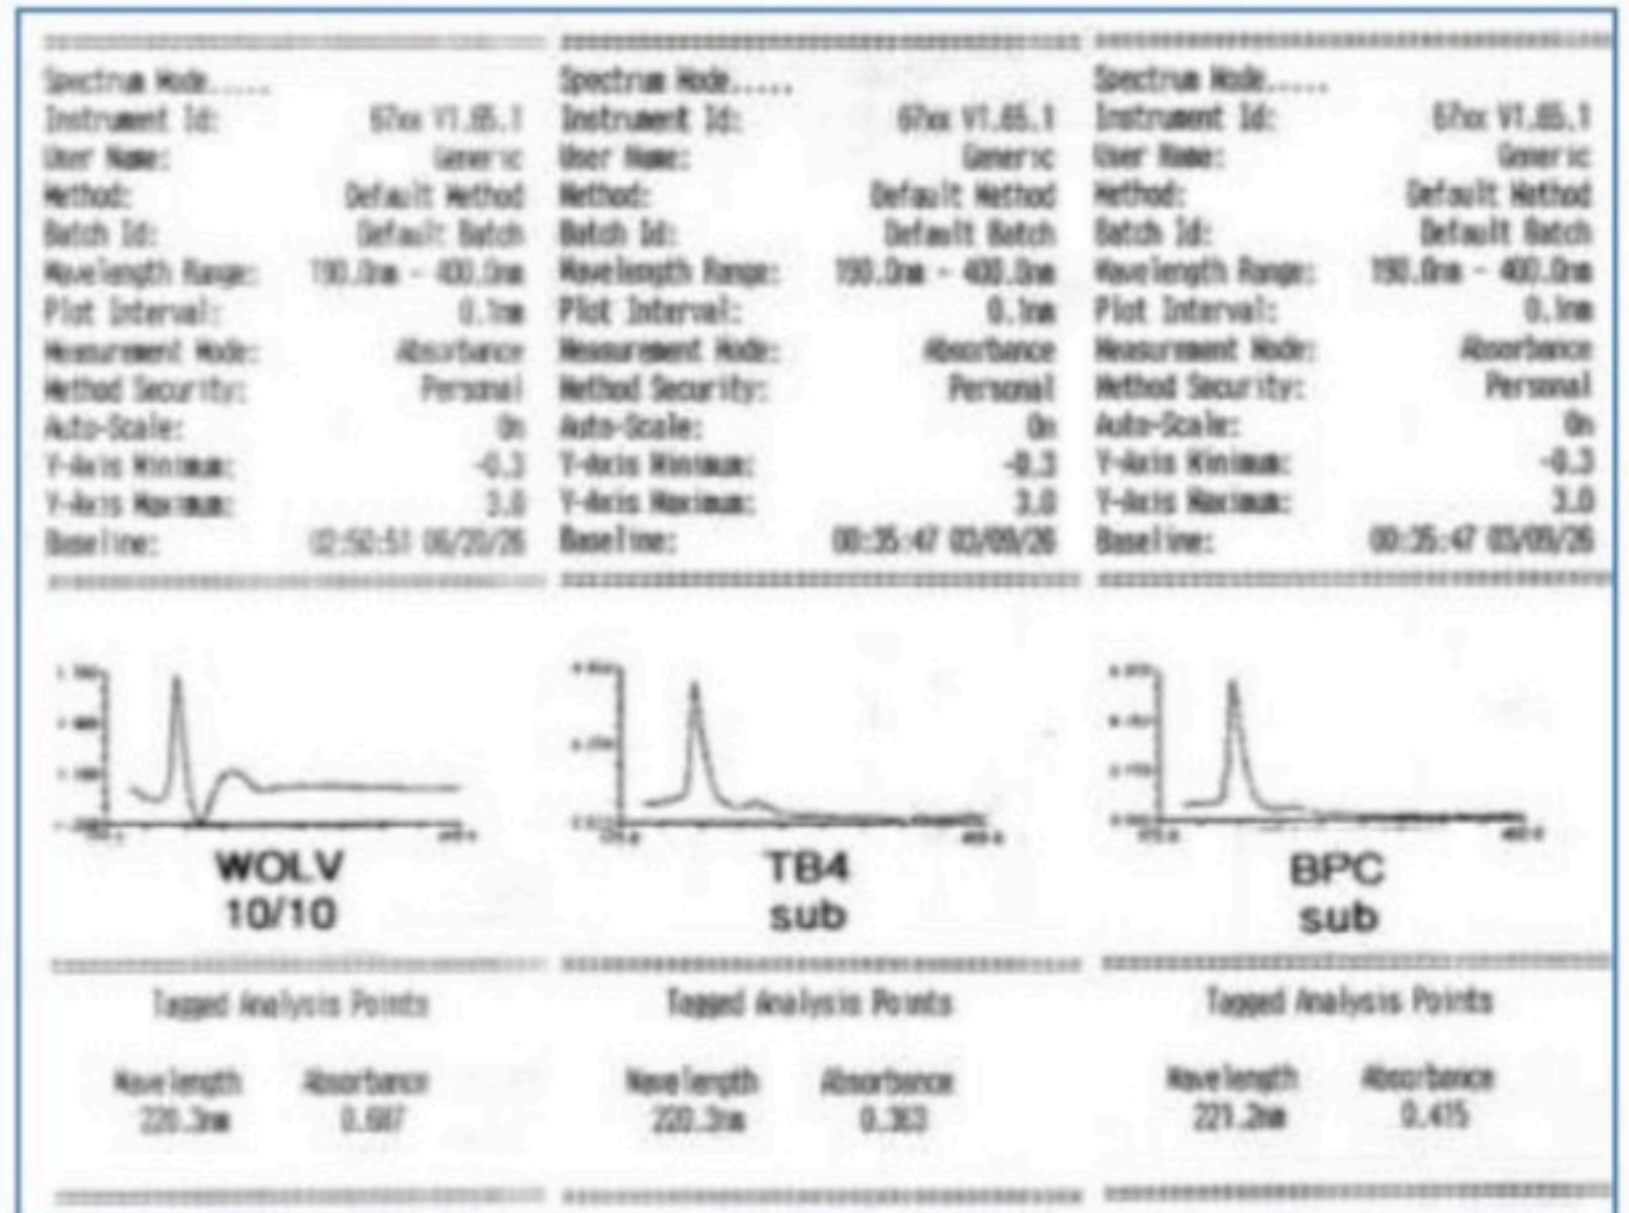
Spectrum Mode.....
Instrument Id: 67xx V1.05.1
User Name: Generic
Method: Default Method
Batch Id: Default Batch
Wavelength Range: 190.0nm - 400.0nm
Plot Interval: 0.1nm
Measurement Mode: Absorbance
Method Security: Personal
Auto-Scale: On
Y-Axis Minimum: -0.3
Y-Axis Maximum: 3.0
Baseline: 02:52:51 06/20/26

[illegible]

WOLV
10/10

Tagged Analysis Points

| Wavelength | Absorbance |
|---|---|
| 220.3nm | 0.607 |

Spectrum Mode.....
Instrument Id: 67xx V1.05.1
User Name: Generic
Method: Default Method
Batch Id: Default Batch
Wavelength Range: 190.0nm - 400.0nm
Plot Interval: 0.1nm
Measurement Mode: Absorbance
Method Security: Personal
Auto-Scale: On
Y-Axis Minimum: -0.3
Y-Axis Maximum: 3.0
Baseline: 00:35:47 03/09/26

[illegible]

TB4
sub

Tagged Analysis Points

| Wavelength | Absorbance |
|---|---|
| 220.3nm | 0.363 |

Spectrum Mode.....
Instrument Id: 67xx V1.05.1
User Name: Generic
Method: Default Method
Batch Id: Default Batch
Wavelength Range: 190.0nm - 400.0nm
Plot Interval: 0.1nm
Measurement Mode: Absorbance
Method Security: Personal
Auto-Scale: On
Y-Axis Minimum: -0.3
Y-Axis Maximum: 3.0
Baseline: 00:35:47 03/09/26

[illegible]

BPC
sub

Tagged Analysis Points

| Wavelength | Absorbance |
|---|---|
| 221.2nm | 0.415 |